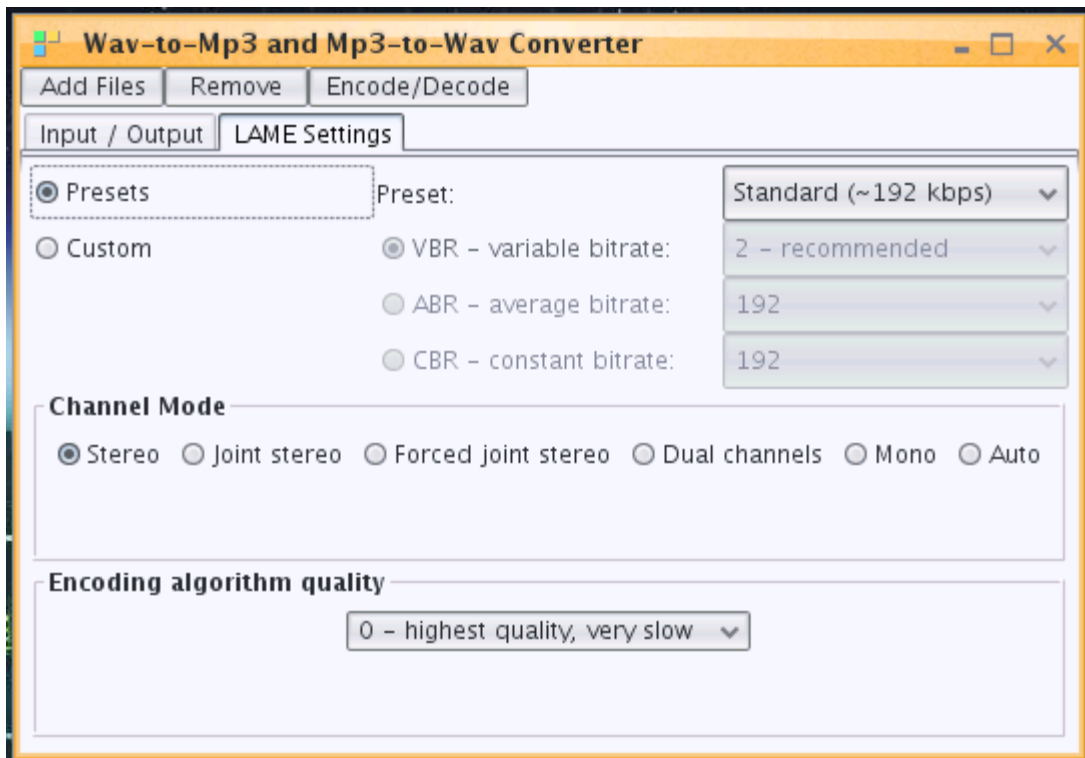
Wav-to-Mp3 and Mp3-to-Wav Converter

Add Files | Remove | Encode/Decode

Input / Output | LAME Settings

Presets
Preset: Standard (~192 kbps)

Custom
VBR - variable bitrate: 2 - recommended
ABR - average bitrate: 192
CBR - constant bitrate: 192

Channel Mode
Stereo  Joint stereo  Forced joint stereo  Dual channels  Mono  Auto

Encoding algorithm quality
0 - highest quality, very slow